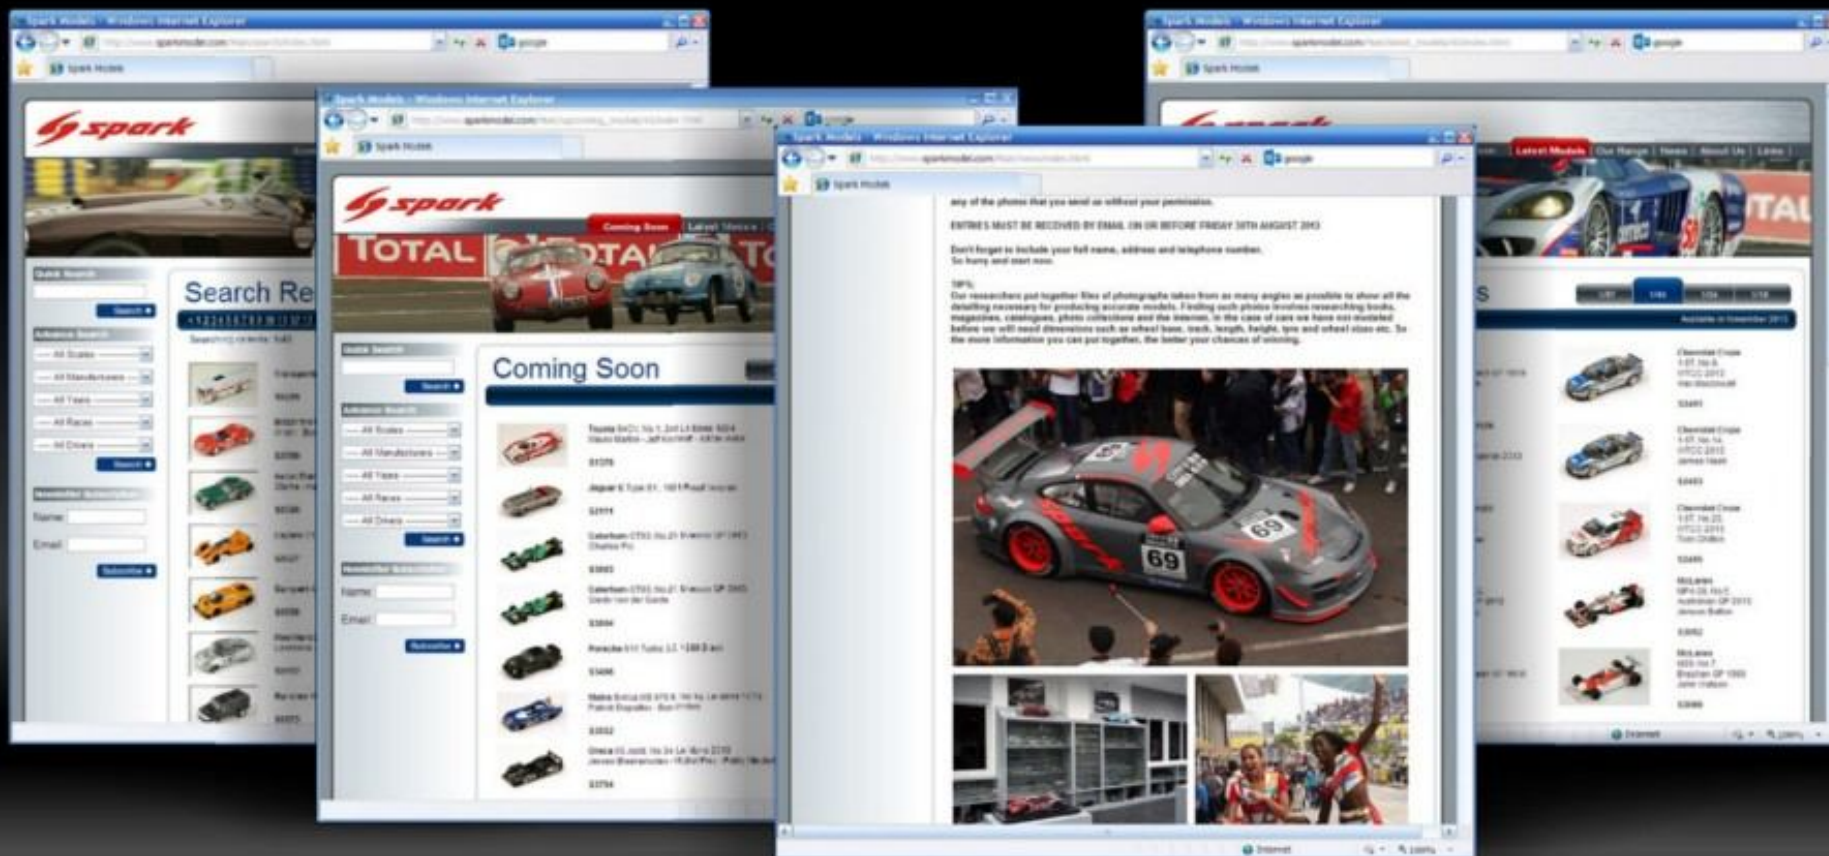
Spark Models - Windows Internet Explorer

Spark Models

spark

Search Re

Quick Search

Search

Advance Search

Name:

Email:

Subscribe

Spark Models - Windows Internet Explorer

Spark Models

spark

Coming Soon

Latest Models

TOTAL

Coming Soon

Quick Search

Search

Advance Search

Name:

Email:

Subscribe

Spark Models - Windows Internet Explorer

Spark Models

any of the photos that you send us without your permission.

ENTRIES MUST BE RECEIVED BY EMAIL ON OR BEFORE FRIDAY 30TH AUGUST 2013

Don't forget to include your full name, address and telephone number.
So hurry and start now.

TIPS:
Our researchers put together files of photographs taken from as many angles as possible to show all the detailing necessary for producing accurate models. Finding such photos involves researching books, magazines, catalogues, photo collections and the internet. In the case of cars we have not modeled before we will need dimensions such as wheel base, track, length, height, tyre and wheel sizes etc. So the more information you can put together, the better your chances of winning.

69

Internet

Spark Models - Windows Internet Explorer

Spark Models

spark

Latest Models | Our Range | News | About Us | Links

TAL

Internet